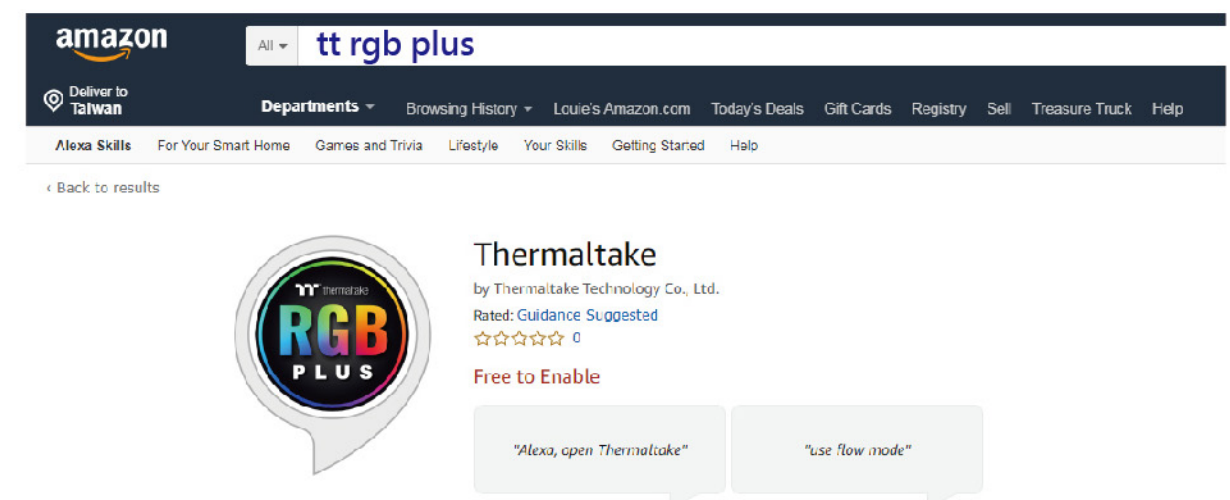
amazon

All

tt rgb plus

Deliver to
Taiwan

Departments

Browsing History

Louie's Amazon.com

Today's Deals

Gift Cards

Registry

Sell

Treasure Truck

Help

Alexa Skills

For Your Smart Home

Games and Trivia

Lifestyle

Your Skills

Getting Started

Help

‹ Back to results

thermaltake
RGB
PLUS

Thermaltake

by Thermaltake Technology Co., Ltd.

Rated: Guidance Suggested

☆☆☆☆☆ 0

Free to Enable

"Alexa, open Thermaltake"

"use flow mode"